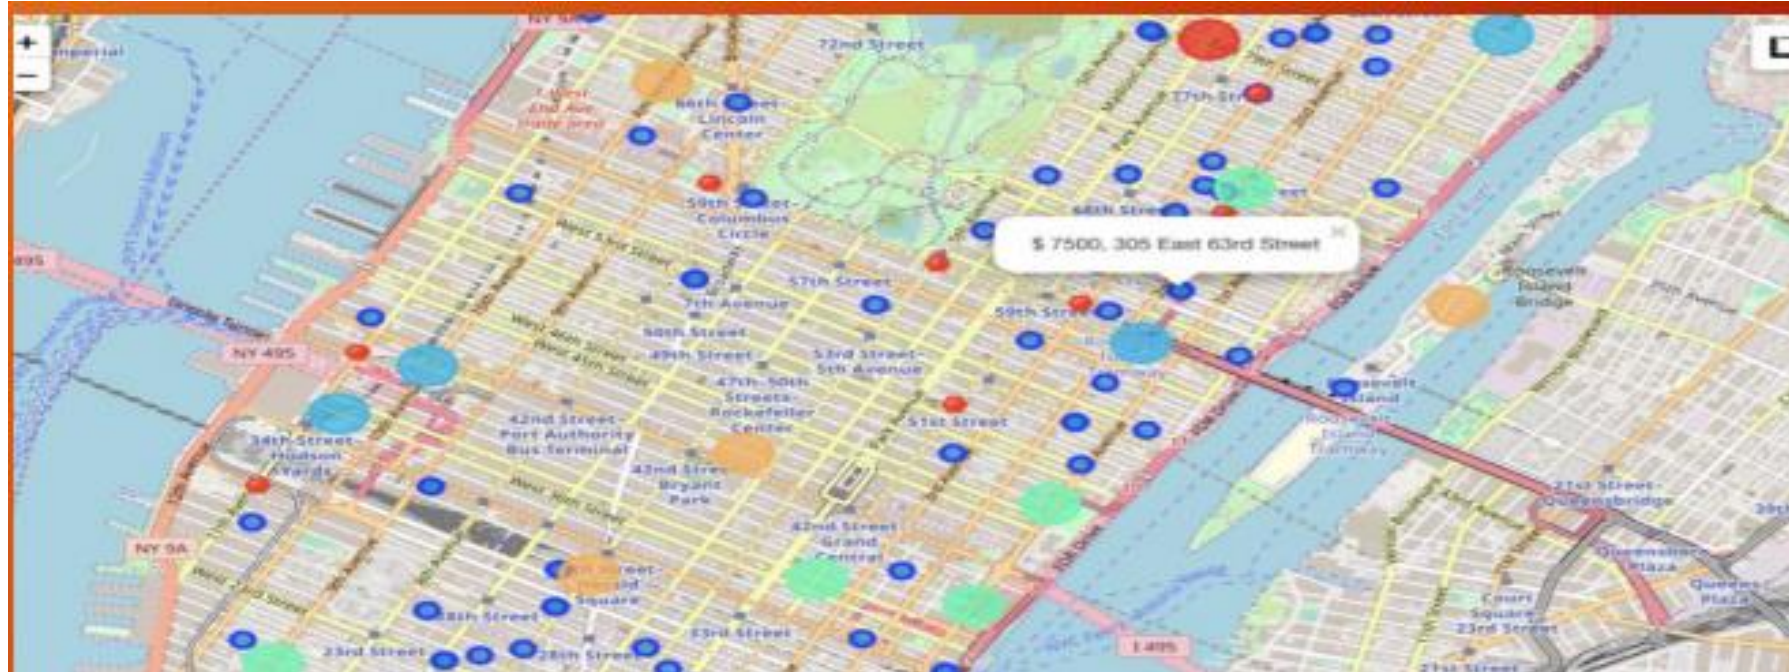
+
−
Imperial
NY 9A
72nd Street
66th Street-Lincoln Center
77th Street
59th Street-Columbus Circle
68th Street
$ 7500, 305 East 63rd Street
57th Street
7th Avenue
59th Street
50th Street
49th Street
53rd Street-5th Avenue
47th-50th Streets-Rockefeller Center
51st Street
42nd Street-Port Authority Bus Terminal
34th Street-Hudson Yards
43rd Street
Bryant Park
42nd Street-Grand Central
Roosevelt Island Bridge
Roosevelt Island
21st Street-Queensbridge
Queensboro Plaza
Queens Plaza
Court Square-23rd Street
NY 495
495
NY 9A
28th Street
23rd Street
28th Street
33rd Street
I 495
21st Street